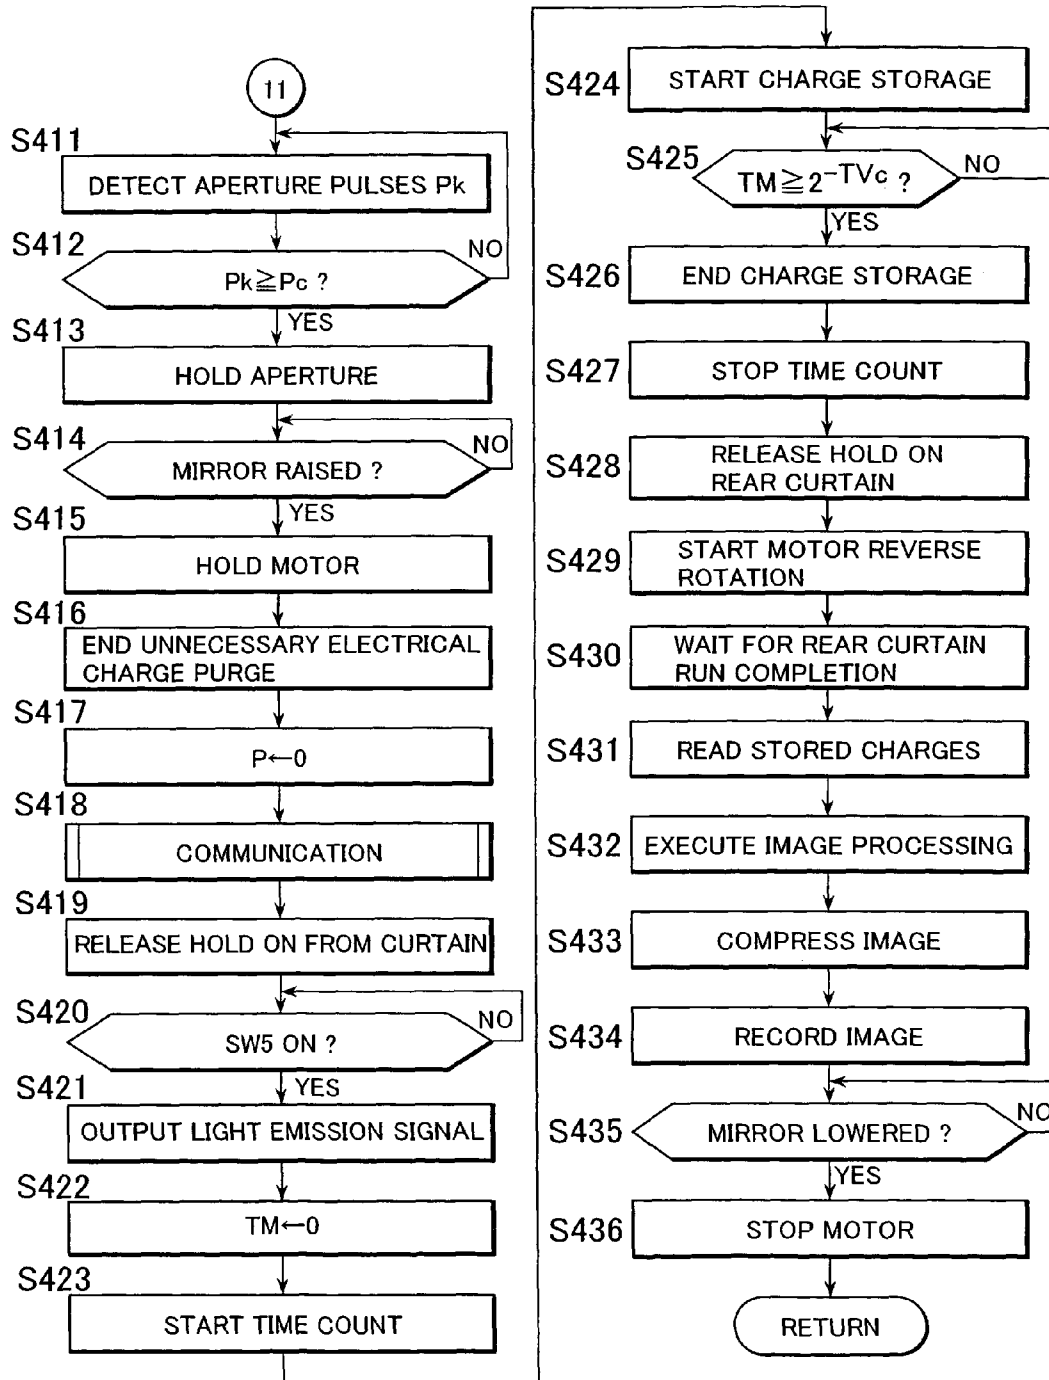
11

S411
DETECT APERTURE PULSES Pk

S412
Pk≧Pc ?
NO
YES

S413
HOLD APERTURE

S414
MIRROR RAISED ?
NO
YES

S415
HOLD MOTOR

S416
END UNNECESSARY ELECTRICAL CHARGE PURGE

S417
P←0

S418
COMMUNICATION

S419
RELEASE HOLD ON FROM CURTAIN

S420
SW5 ON ?
NO
YES

S421
OUTPUT LIGHT EMISSION SIGNAL

S422
TM←0

S423
START TIME COUNT

S424
START CHARGE STORAGE

S425
TM$\geqq 2^{-TVc}$ ?
NO
YES

S426
END CHARGE STORAGE

S427
STOP TIME COUNT

S428
RELEASE HOLD ON REAR CURTAIN

S429
START MOTOR REVERSE ROTATION

S430
WAIT FOR REAR CURTAIN RUN COMPLETION

S431
READ STORED CHARGES

S432
EXECUTE IMAGE PROCESSING

S433
COMPRESS IMAGE

S434
RECORD IMAGE

S435
MIRROR LOWERED ?
NO
YES

S436
STOP MOTOR

RETURN